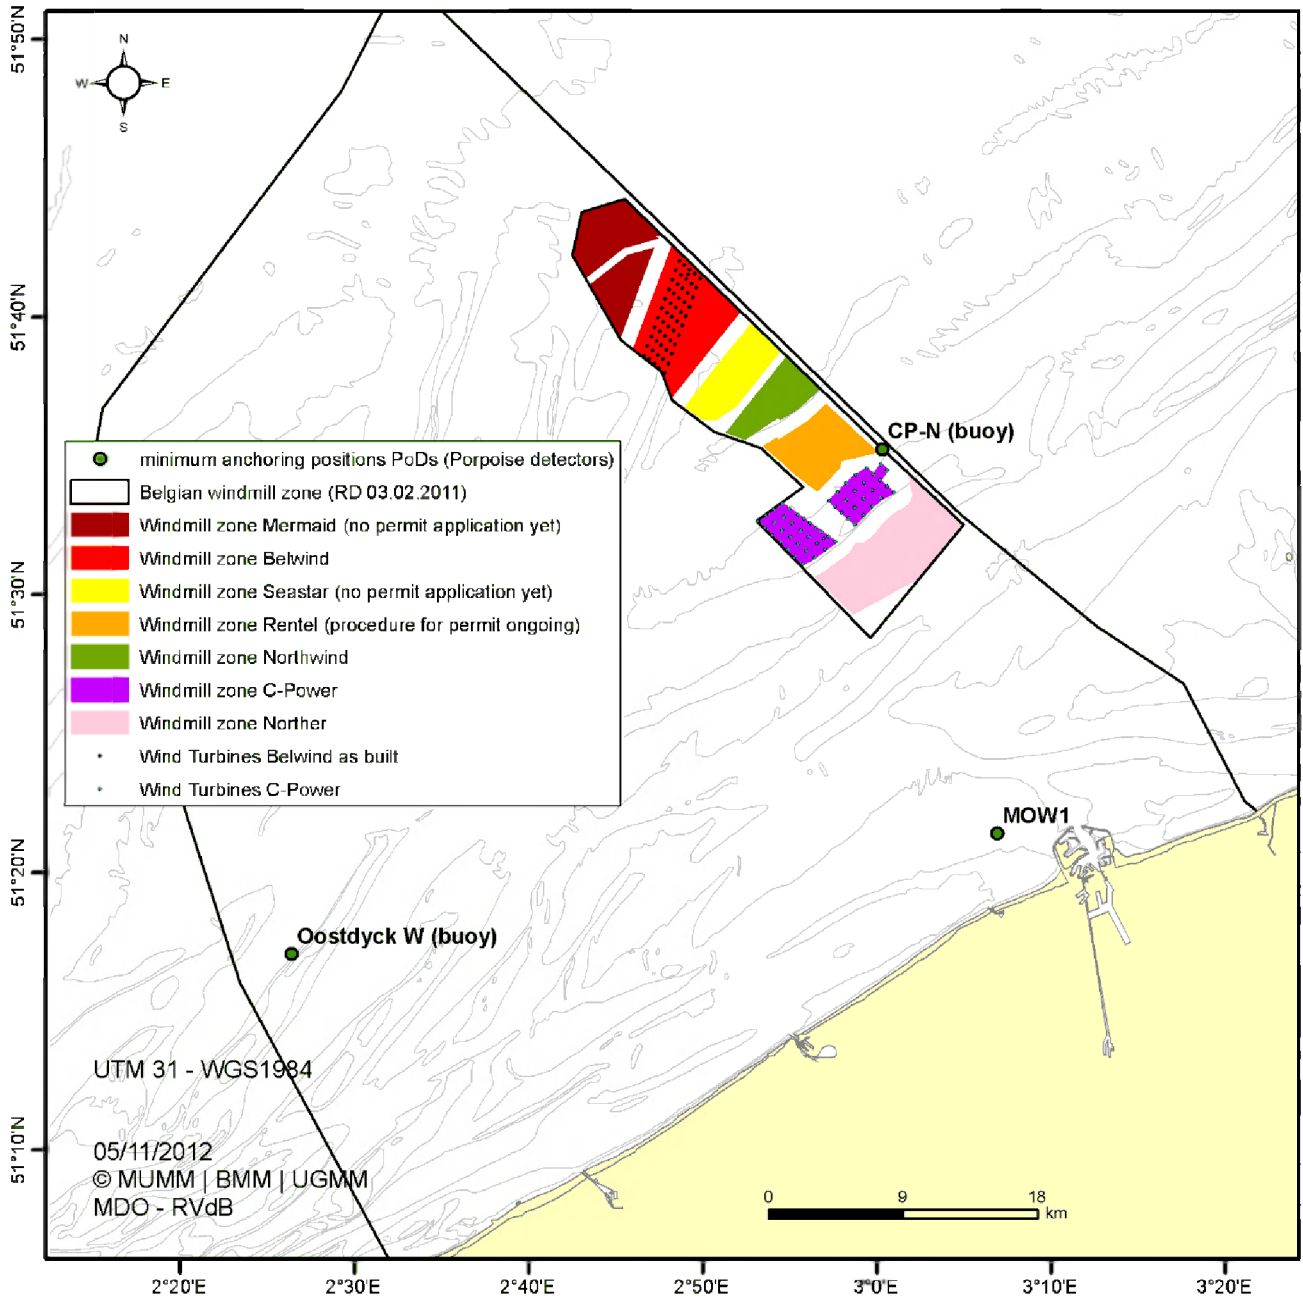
N
W
E
S

51°50'N
51°40'N
51°30'N
51°20'N
51°10'N

minimum anchoring positions PoDs (Porpoise detectors)
Belgian windmill zone (RD 03.02.2011)
Windmill zone Mermaid (no permit application yet)
Windmill zone Belwind
Windmill zone Seastar (no permit application yet)
Windmill zone Rentel (procedure for permit ongoing)
Windmill zone Northwind
Windmill zone C-Power
Windmill zone Norther
Wind Turbines Belwind as built
Wind Turbines C-Power

CP-N (buoy)
MOW1
Oostdyck W (buoy)

UTM 31 - WGS1984

05/11/2012
© MUMM | BMM | UGMM
MDO - RVdB

0
9
18
km

2°20'E
2°30'E
2°40'E
2°50'E
3°0'E
3°10'E
3°20'E